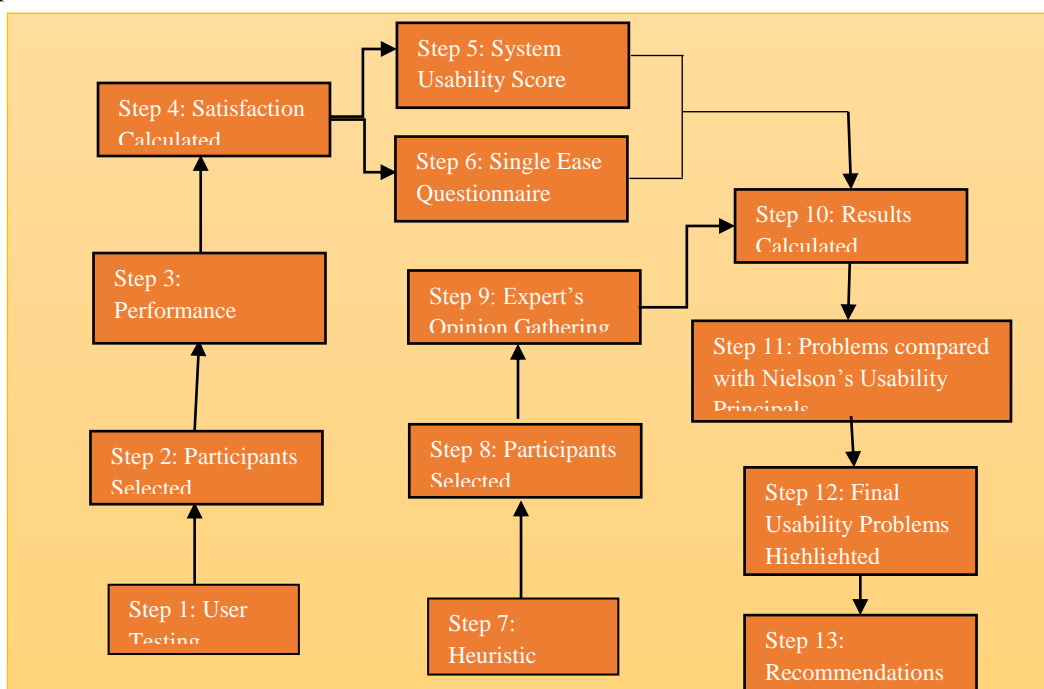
Step 5: System Usability Score

Step 4: Satisfaction Calculated

Step 6: Single Ease Questionnaire

Step 10: Results Calculated

Step 3: Performance

Step 9: Expert's Opinion Gathering

Step 11: Problems compared with Nielson's Usability Principals

Step 2: Participants Selected

Step 8: Participants Selected

Step 12: Final Usability Problems Highlighted

Step 1: User Testing

Step 7: Heuristic

Step 13: Recommendations